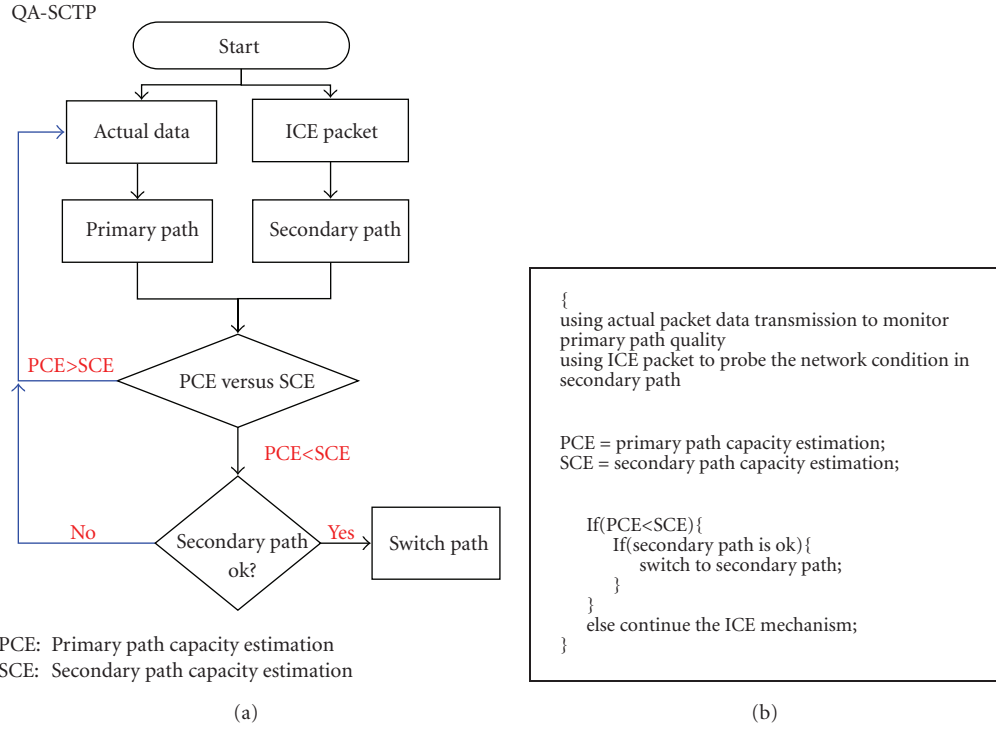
QA-SCTP

Start

Actual data

ICE packet

Primary path

Secondary path

PCE>SCE

PCE versus SCE

PCE<SCE

No

Secondary path ok?

Yes

Switch path

PCE: Primary path capacity estimation
SCE: Secondary path capacity estimation

(a)

{
using actual packet data transmission to monitor primary path quality
using ICE packet to probe the network condition in secondary path

PCE = primary path capacity estimation;
SCE = secondary path capacity estimation;

If(PCE<SCE){
If(secondary path is ok){
switch to secondary path;
}
}
else continue the ICE mechanism;
}

(b)